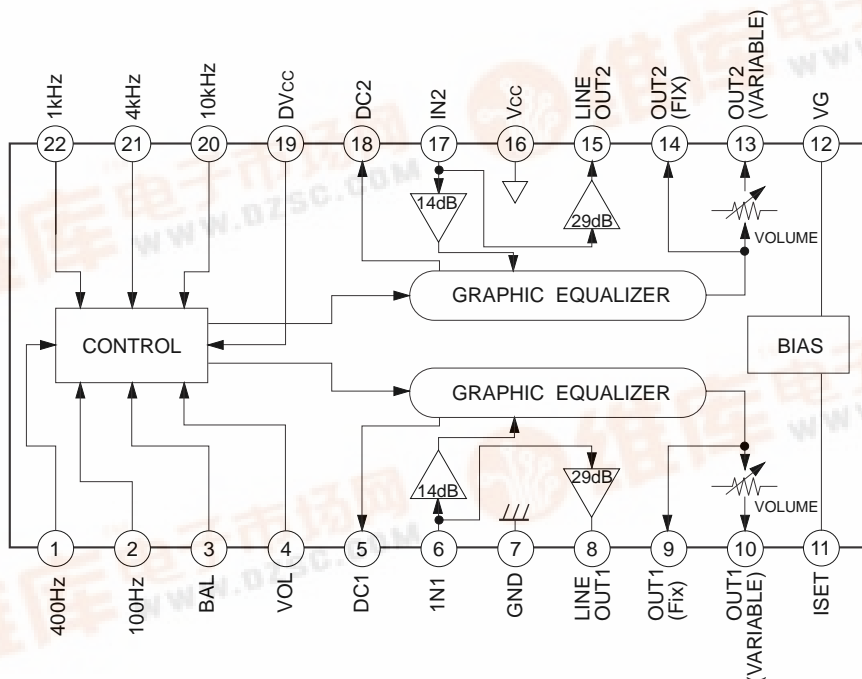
1kHz 4kHz 10kHz DVcc DC2 IN2 Vcc LINE OUT2 OUT2 (FIX) OUT2 (VARIABLE) VG

22 21 20 19 18 17 16 15 14 13 12

14dB

29dB

VOLUME

GRAPHIC EQUALIZER

CONTROL

BIAS

GRAPHIC EQUALIZER

14dB

29dB

VOLUME

1 2 3 4 5 6 7 8 9 10 11

400Hz 100Hz BAL VOL DC1 1N1 GND LINE OUT1 OUT1 (Fix) OUT1 (VARIABLE) ISET

www.dzsc.com